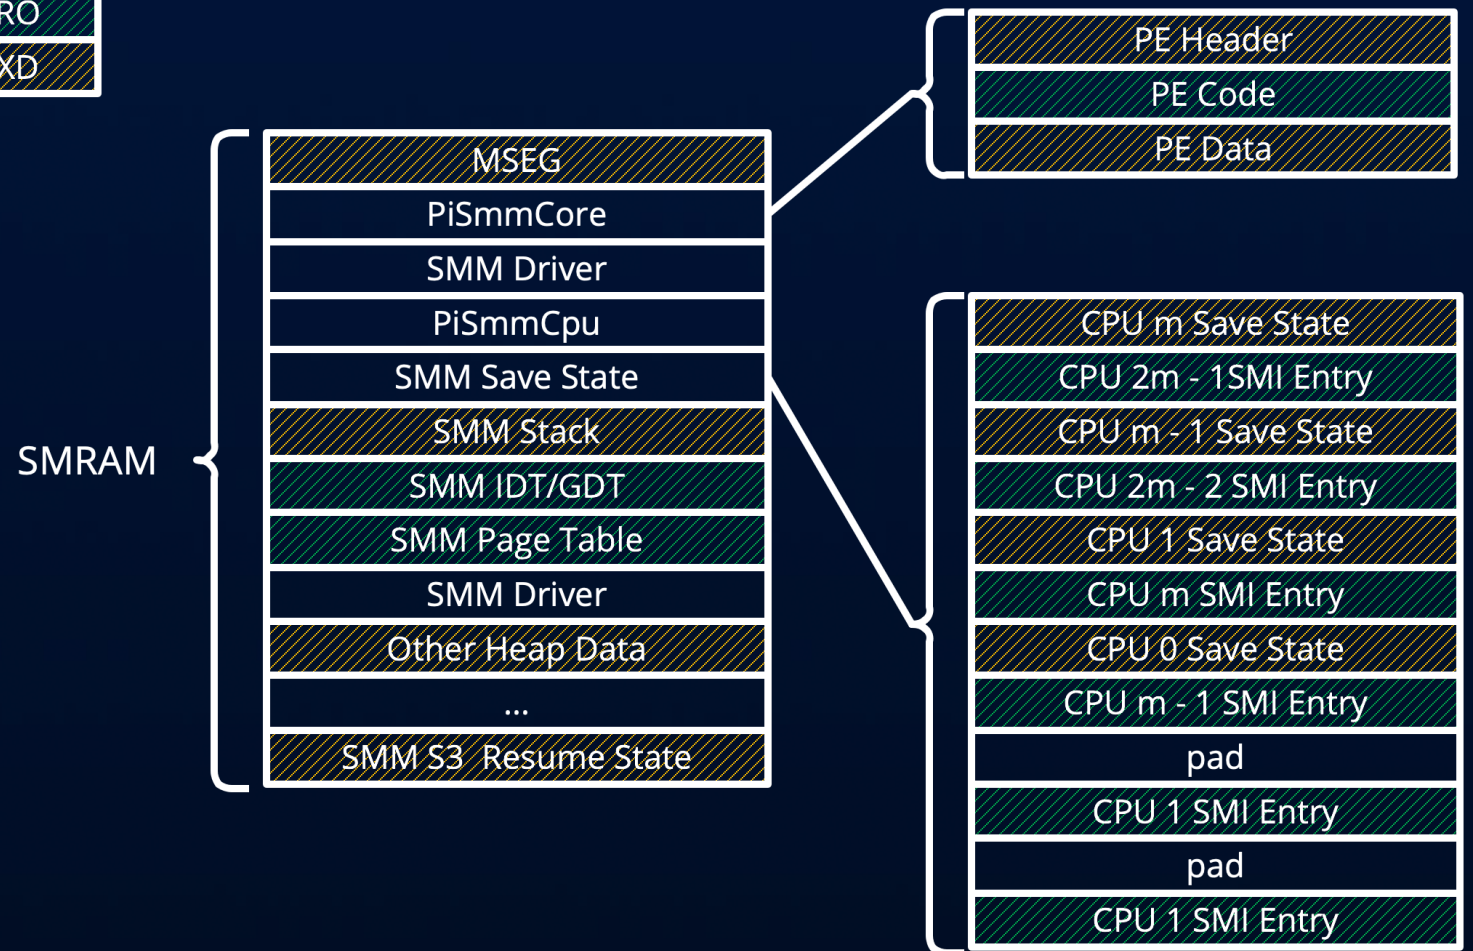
RO
XD

SMRAM

MSEG
PiSmmCore
SMM Driver
PiSmmCpu
SMM Save State
SMM Stack
SMM IDT/GDT
SMM Page Table
SMM Driver
Other Heap Data
...
SMM S3 Resume State

PE Header
PE Code
PE Data

CPU m Save State
CPU 2m - 1SMI Entry
CPU m - 1 Save State
CPU 2m - 2 SMI Entry
CPU 1 Save State
CPU m SMI Entry
CPU 0 Save State
CPU m - 1 SMI Entry
pad
CPU 1 SMI Entry
pad
CPU 1 SMI Entry